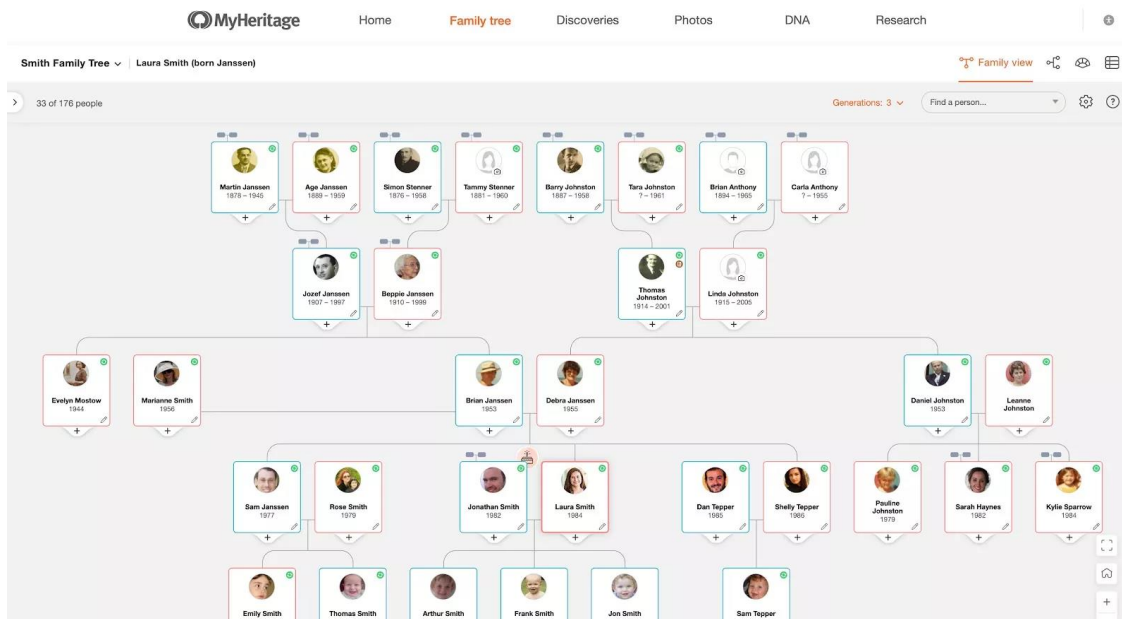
MyHeritage Home Family tree Discoveries Photos DNA Research

Smith Family Tree Laura Smith (born Janssen)

Family view

33 of 176 people

Generations: 3

Find a person...

Martin Janssen
1878 – 1945

Age Janssen
1888 – 1959

Simon Stenner
1876 – 1958

Tammy Stenner
1881 – 1960

Barry Johnston
1887 – 1958

Tara Johnston
? – 1961

Brian Anthony
1894 – 1965

Carla Anthony
? – 1955

Jozef Janssen
1907 – 1997

Beppie Janssen
1910 – 1999

Thomas Johnston
1914 – 2001

Linda Johnston
1915 – 2005

Evelyn Mostow
1944

Marianne Smith
1956

Brian Janssen
1953

Debra Janssen
1955

Daniel Johnston
1953

Leanne Johnston

Sam Janssen
1977

Rose Smith
1979

Jonathan Smith
1982

Laura Smith
1984

Dan Tepper
1985

Shelly Tepper
1986

Pauline Johnston
1979

Sarah Haynes
1982

Kylie Sparrow
1984

Emily Smith

Thomas Smith

Arthur Smith

Frank Smith

Jon Smith

Sam Tepper